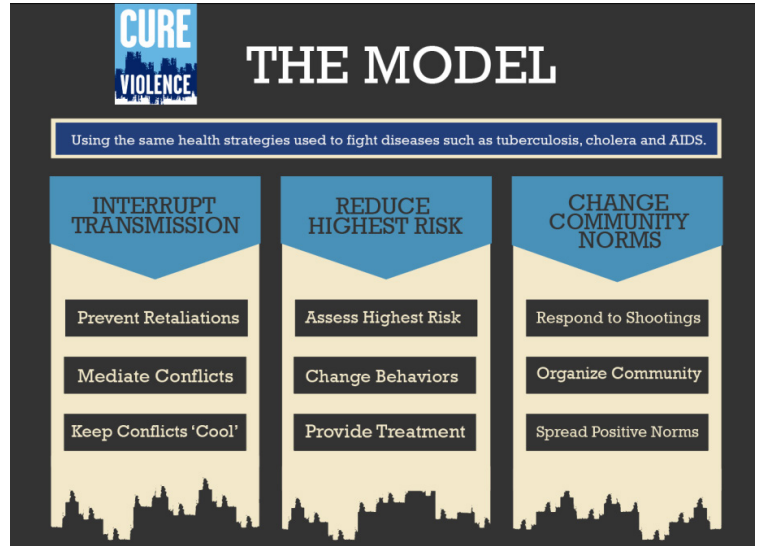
CURE VIOLENCE

THE MODEL

Using the same health strategies used to fight diseases such as tuberculosis, cholera and AIDS.

INTERRUPT TRANSMISSION

Prevent Retaliations

Mediate Conflicts

Keep Conflicts 'Cool'

REDUCE HIGHEST RISK

Assess Highest Risk

Change Behaviors

Provide Treatment

CHANGE COMMUNITY NORMS

Respond to Shootings

Organize Community

Spread Positive Norms